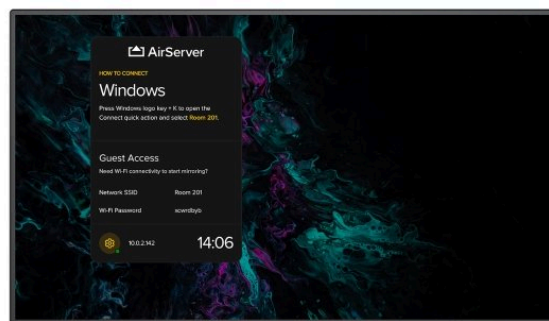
AirServer

HOW TO CONNECT

Windows

Press Windows logo key + K to open the Connect quick action and select Room 201.

Guest Access

Need Wi-Fi connectivity to start mirroring?

Network SSID Room 201

Wi-Fi Password xcwrdbyb

10.0.2.142

14:06